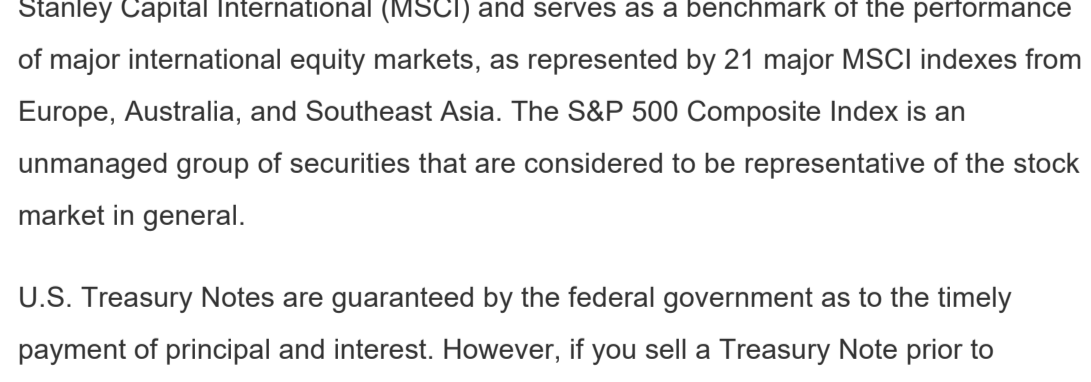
Stanley Capital International (MSCI) and serves as a benchmark of the performance of major international equity markets, as represented by 21 major MSCI indexes from Europe, Australia, and Southeast Asia. The S&P 500 Composite Index is an unmanaged group of securities that are considered to be representative of the stock market in general.

U.S. Treasury Notes are guaranteed by the federal government as to the timely payment of principal and interest. However, if you sell a Treasury Note prior to